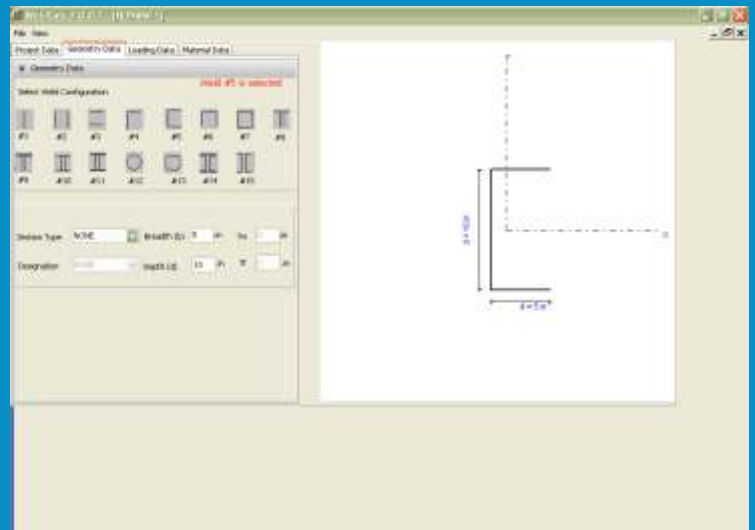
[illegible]

File View

Project Data | Geometry Data | Loading Data | Material Data

Geometry Data

Select Weld Configuration

Weld #5 is selected

#1 #2 #3 #4 #5 #6 #7 #8

#9 #10 #11 #12 #13 #14 #15

Section Type NONE Breadth (b) 5 in Tw in

Designation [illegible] Depth (d) 10 in Tf in

d = 10 in

b = 5 in